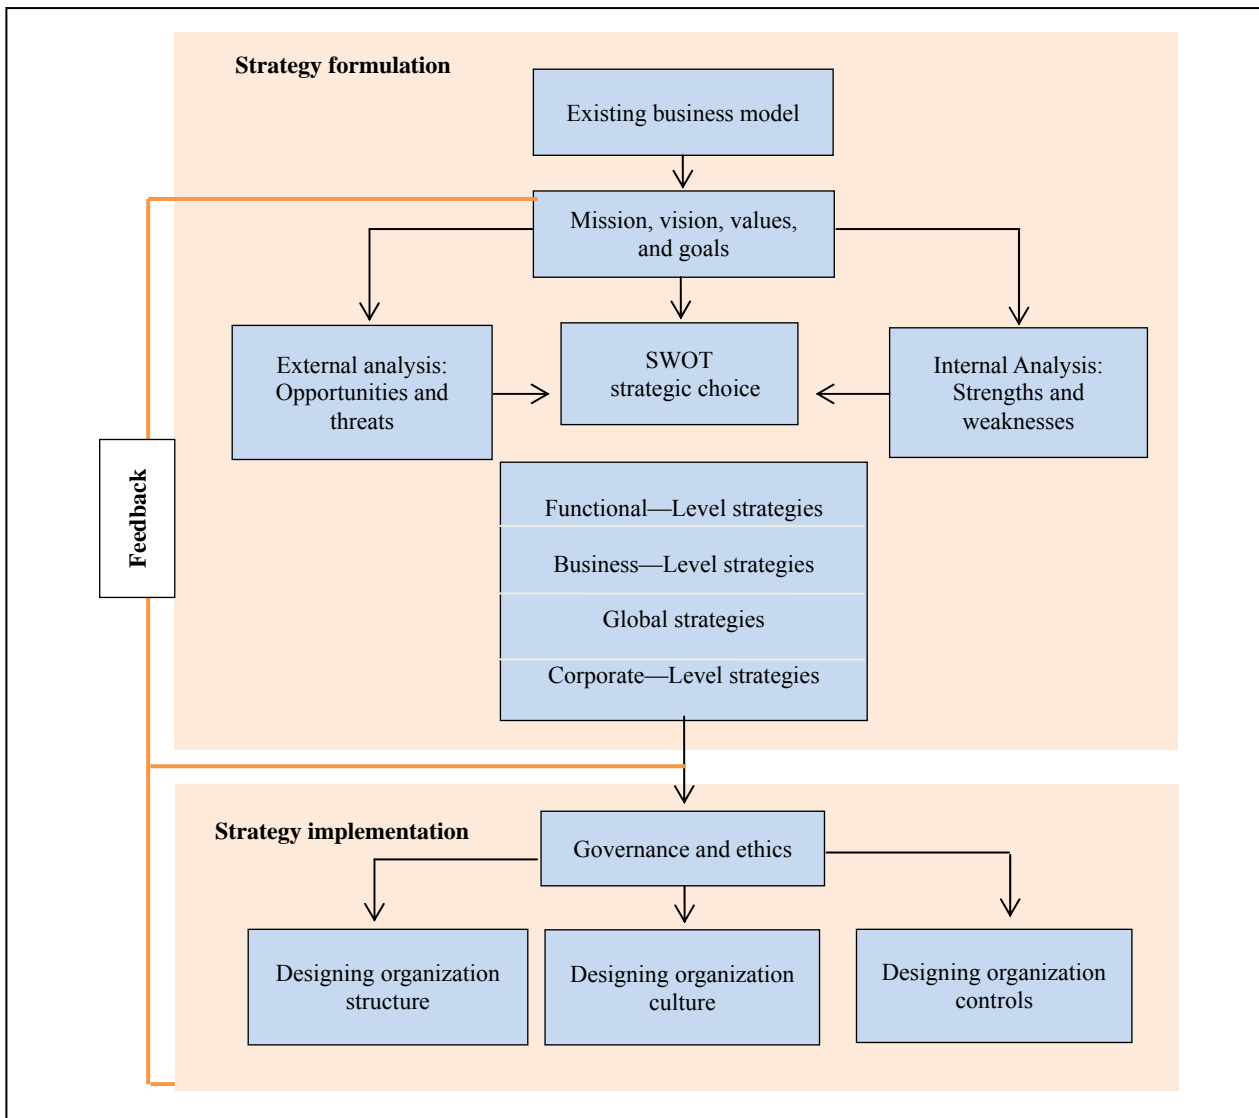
Strategy formulation

Existing business model

Mission, vision, values, and goals

External analysis: Opportunities and threats

SWOT strategic choice

Internal Analysis: Strengths and weaknesses

Functional—Level strategies

Business—Level strategies

Global strategies

Corporate—Level strategies

Feedback

Strategy implementation

Governance and ethics

Designing organization structure

Designing organization culture

Designing organization controls